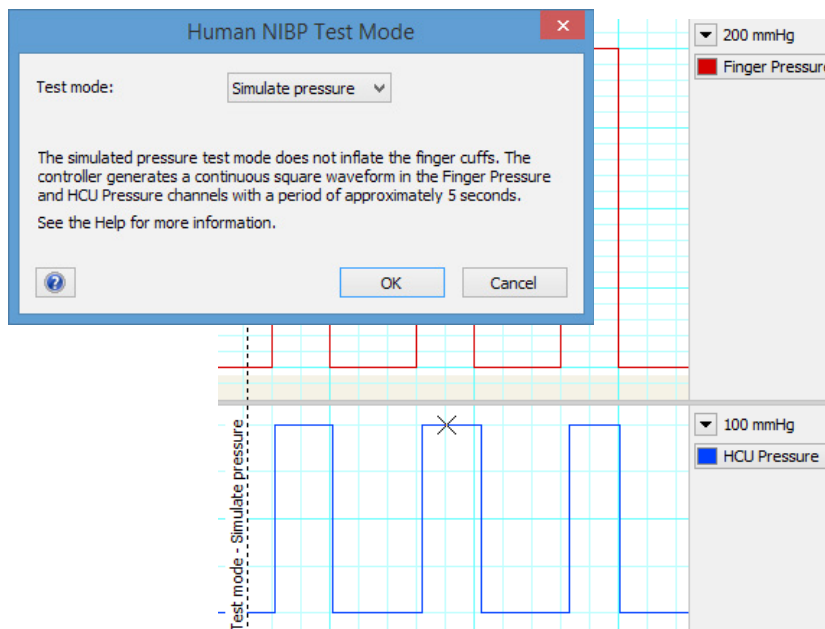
Human NIBP Test Mode

Test mode: Simulate pressure

The simulated pressure test mode does not inflate the finger cuffs. The controller generates a continuous square waveform in the Finger Pressure and HCU Pressure channels with a period of approximately 5 seconds.

See the Help for more information.

?

OK

Cancel

200 mmHg

Finger Pressure

100 mmHg

HCU Pressure

Test mode - Simulate pressure